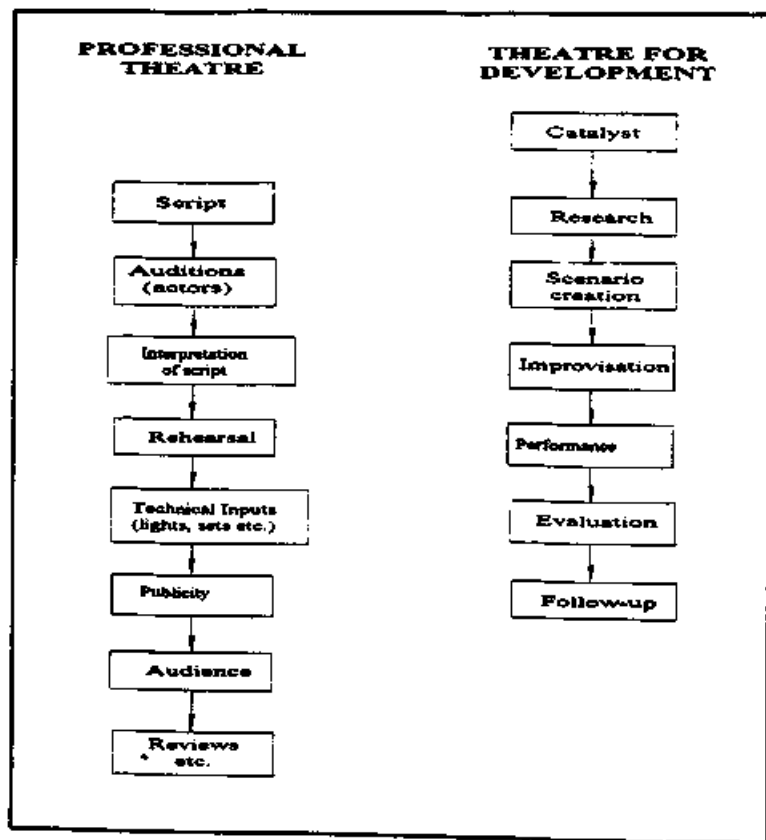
PROFESSIONAL THEATRE

Script

Auditions (actors)

Interpretation of script

Rehearsal

Technical Inputs (lights, sets etc.)

Publicity

Audience

Reviews etc.

THEATRE FOR DEVELOPMENT

Catalyst

Research

Scenario creation

Improvisation

Performance

Evaluation

Follow-up